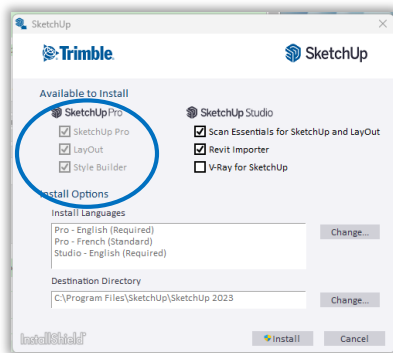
SketchUp
×
Trimble.
SketchUp

Available to Install
SketchUp Pro
SketchUp Pro
LayOut
Style Builder
SketchUp Studio
Scan Essentials for SketchUp and LayOut
Revit Importer
V-Ray for SketchUp

Install Options
Install Languages
Pro - English (Required)
Pro - French (Standard)
Studio - English (Required)
Change...

Destination Directory
C:\Program Files\SketchUp\SketchUp 2023
Change...

InstallShield
Install
Cancel